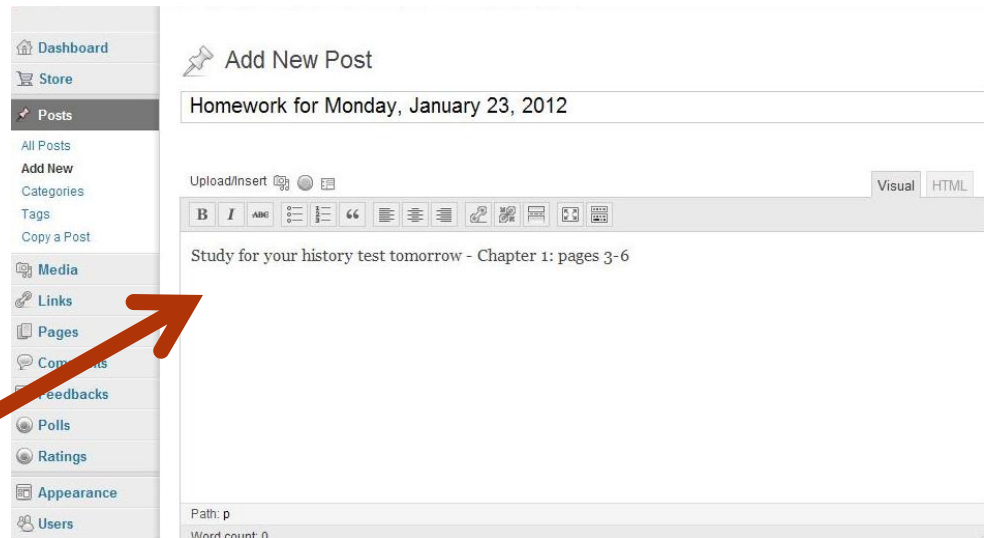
Dashboard
Store
Posts
All Posts
Add New
Categories
Tags
Copy a Post
Media
Links
Pages
Com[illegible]nts
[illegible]eedbacks
Polls
Ratings
Appearance
Users

Add New Post

Homework for Monday, January 23, 2012

Upload/Insert

Visual HTML

B I ABC 66

Study for your history test tomorrow - Chapter 1: pages 3-6

Path: p
Word count: 0